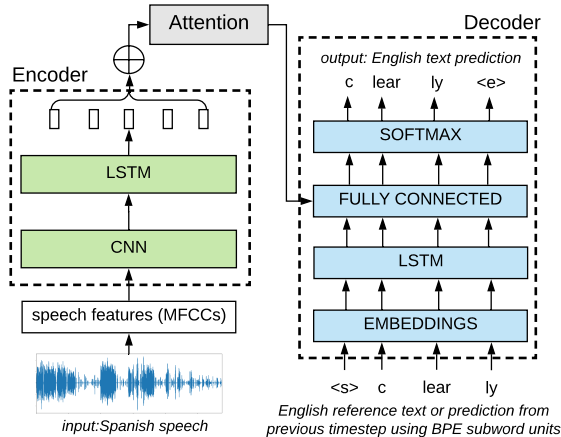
Attention

$\oplus$

Encoder

LSTM

CNN

speech features (MFCCs)

input:Spanish speech

Decoder

output: English text prediction

c lear ly <e>

SOFTMAX

FULLY CONNECTED

LSTM

EMBEDDINGS

<s> c lear ly

English reference text or prediction from previous timestep using BPE subword units